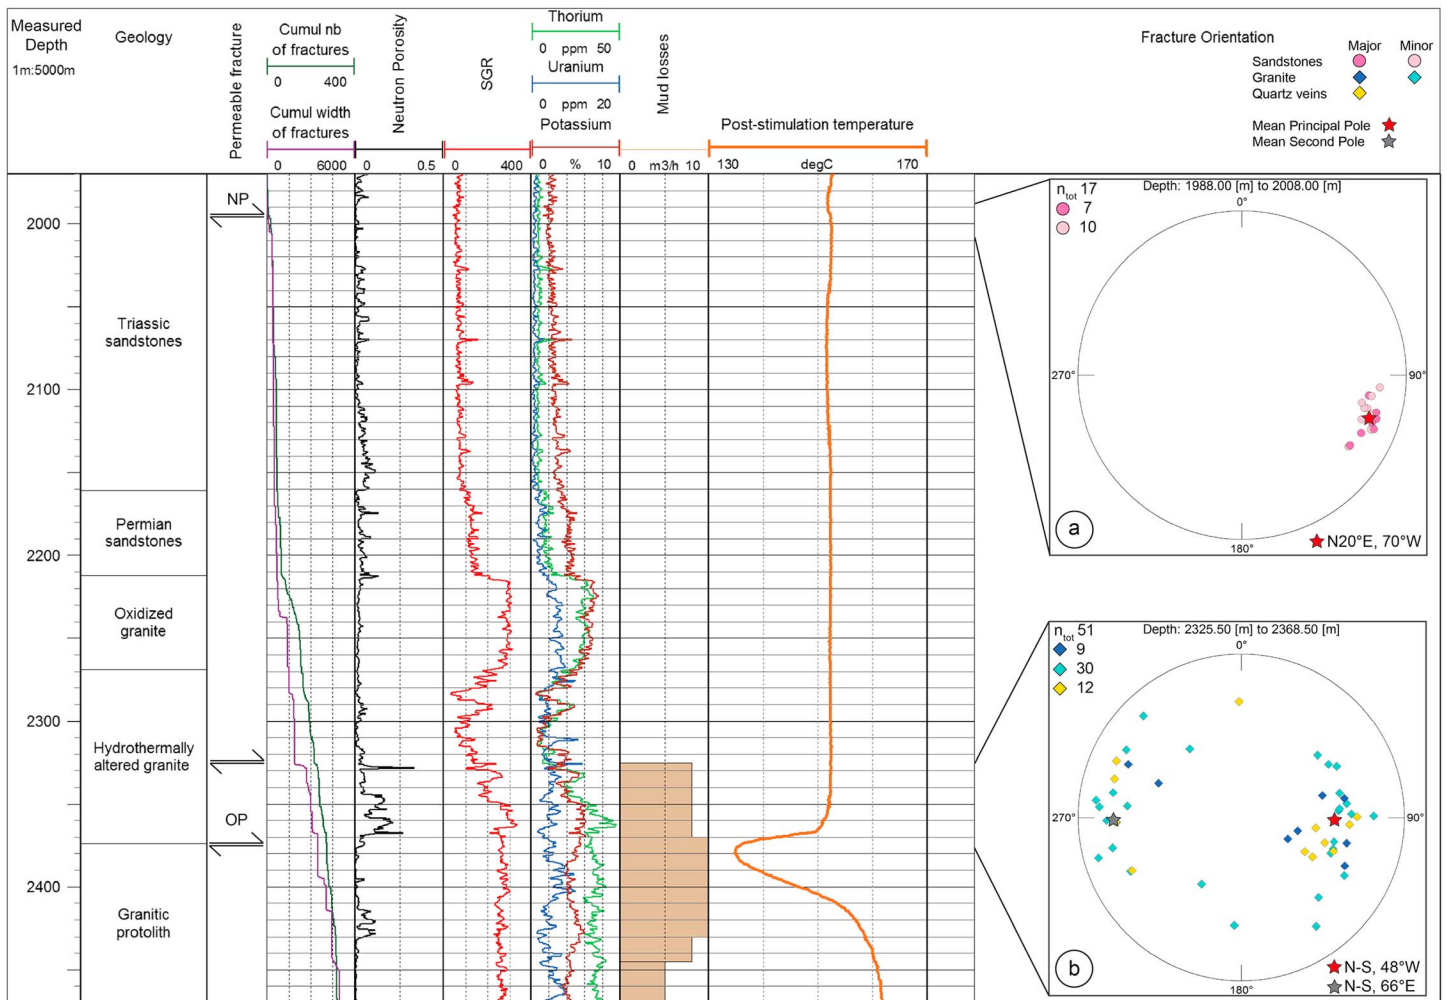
Measured Depth
1m:5000m

Geology

Permeable fracture

Cumul nb of fractures
0 400
Cumul width of fractures
0 6000

Neutron Porosity
0 0.5

SGR
0 400

Thorium
0 ppm 50
Uranium
0 ppm 20
Potassium
0 % 10

Mud losses
0 m3/h 10

Post-stimulation temperature
130 degC 170

Fracture Orientation
Major Minor
Sandstones
Granite
Quartz veins
Mean Principal Pole
Mean Second Pole

2000
2100
2200
2300
2400

NP
OP

Triassic sandstones
Permian sandstones
Oxidized granite
Hydrothermally altered granite
Granitic protolith

$n_{tot}$ 17
7
10
Depth: 1988.00 [m] to 2008.00 [m]
0°
270°
90°
180°
a
N20°E, 70°W

$n_{tot}$ 51
9
30
12
Depth: 2325.50 [m] to 2368.50 [m]
0°
270°
90°
180°
b
N-S, 48°W
N-S, 66°E